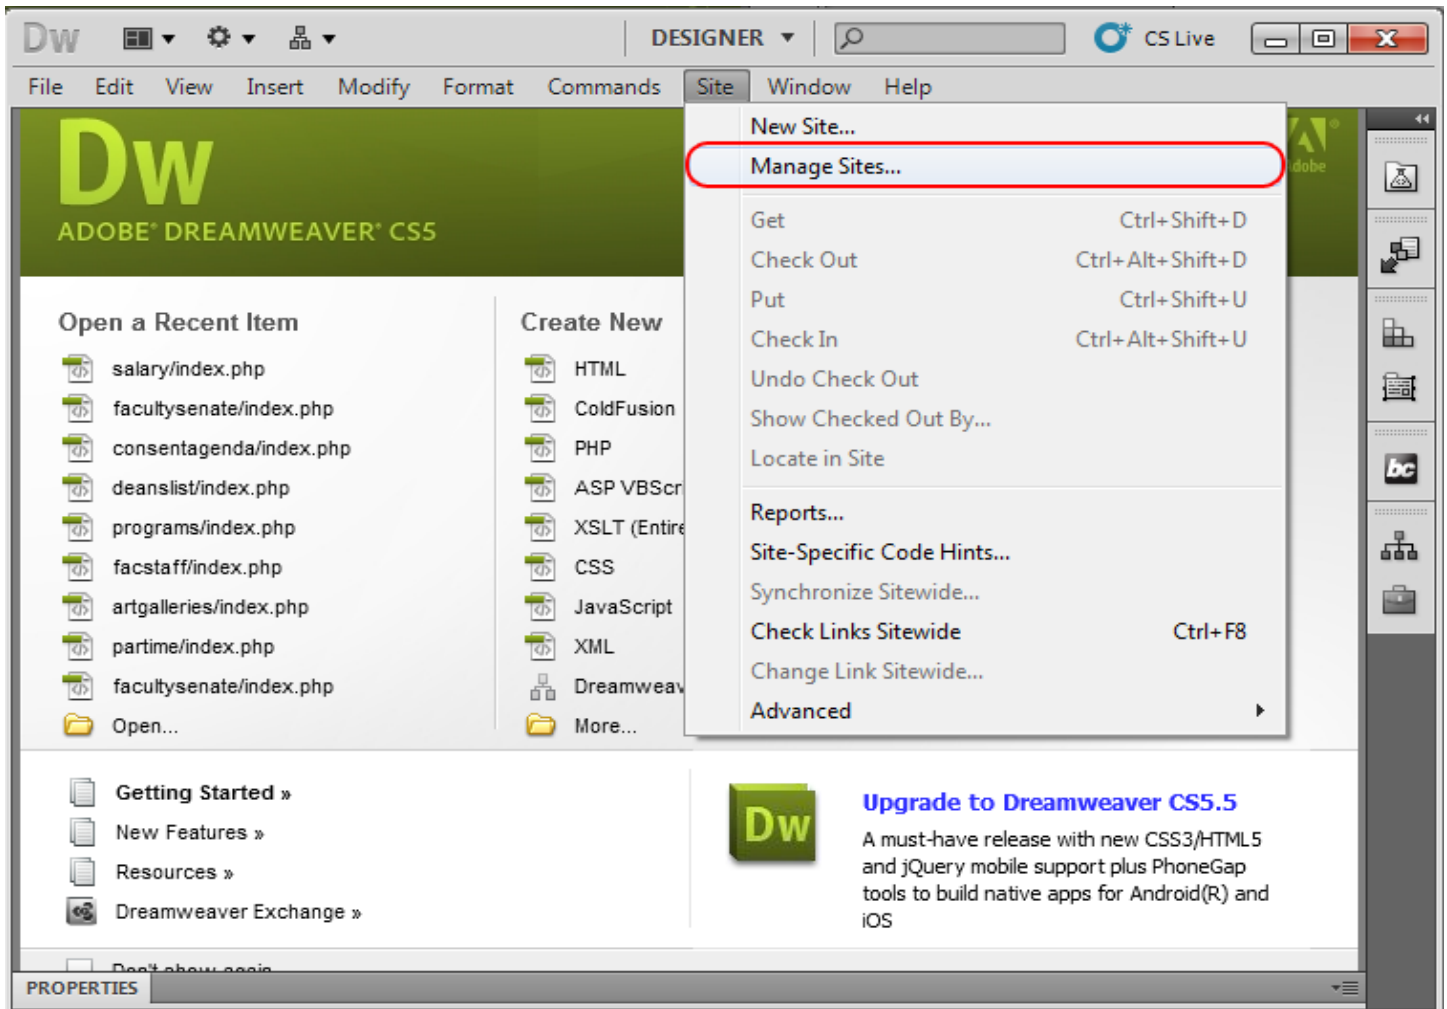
Dw DESIGNER ▾ CS Live

File Edit View Insert Modify Format Commands Site Window Help

Dw
ADOBE® DREAMWEAVER® CS5

Open a Recent Item
salary/index.php
facultysenate/index.php
consentagenda/index.php
deanslist/index.php
programs/index.php
facstaff/index.php
artgalleries/index.php
partime/index.php
facultysenate/index.php
Open...

Create New
HTML
ColdFusion
PHP
ASP VBScr
XSLT (Entire
CSS
JavaScript
XML
Dreamweav
More...

New Site...
Manage Sites...
Get Ctrl+Shift+D
Check Out Ctrl+Alt+Shift+D
Put Ctrl+Shift+U
Check In Ctrl+Alt+Shift+U
Undo Check Out
Show Checked Out By...
Locate in Site
Reports...
Site-Specific Code Hints...
Synchronize Sitewide...
Check Links Sitewide Ctrl+F8
Change Link Sitewide...
Advanced

Getting Started »
New Features »
Resources »
Dreamweaver Exchange »

Dw
Upgrade to Dreamweaver CS5.5
A must-have release with new CSS3/HTML5 and jQuery mobile support plus PhoneGap tools to build native apps for Android(R) and iOS

Don't show again

PROPERTIES